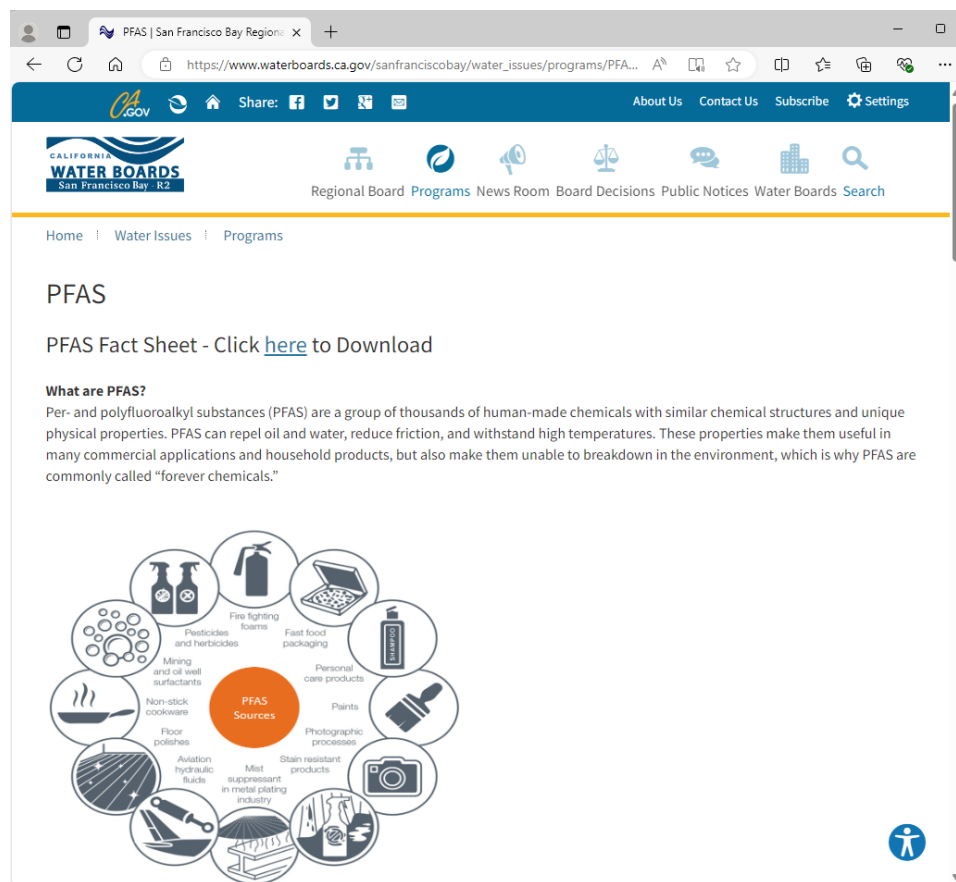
PFAS | San Francisco Bay Regiona ×

https://www.waterboards.ca.gov/sanfranciscobay/water_issues/programs/PFA...

CA.GOV Share: About Us Contact Us Subscribe Settings

CALIFORNIA WATER BOARDS San Francisco Bay - R2

Regional Board Programs News Room Board Decisions Public Notices Water Boards Search

Home Water Issues Programs

PFAS

PFAS Fact Sheet - Click here to Download

What are PFAS?
Per- and polyfluoroalkyl substances (PFAS) are a group of thousands of human-made chemicals with similar chemical structures and unique physical properties. PFAS can repel oil and water, reduce friction, and withstand high temperatures. These properties make them useful in many commercial applications and household products, but also make them unable to breakdown in the environment, which is why PFAS are commonly called "forever chemicals."

Fire fighting foams
Fast food packaging
Personal care products
Paints
Photographic processes
Stain resistant products
Mist suppressant in metal plating industry
Aviation hydraulic fluids
Floor polishes
Non-stick cookware
Mining and oil well surfactants
Pesticides and herbicides
PFAS Sources
SHAMPOO